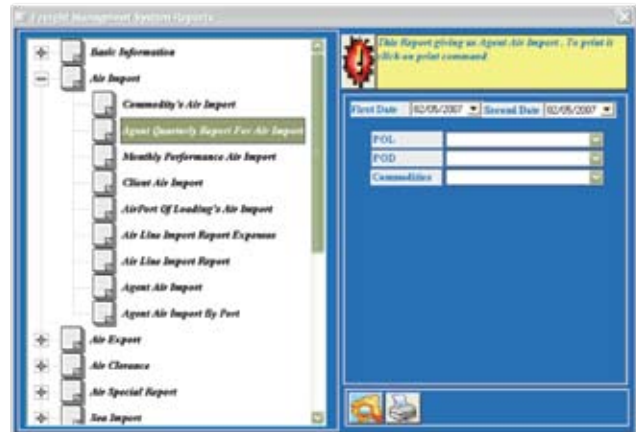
Freight Management System Reports

Basic Information
Air Import
Commodity's Air Import
Agent Quarterly Report For Air Import
Monthly Performance Air Import
Client Air Import
AirPort Of Loading's Air Import
Air Line Import Report Expenses
Air Line Import Report
Agent Air Import
Agent Air Import By Port
Air Export
Air Clearance
Air Special Report
Sea Import

This Report giving us Agent Air Import . To print it click on print command

First Date 02/05/2007 Second Date 02/05/2007
POL
POD
Commodities